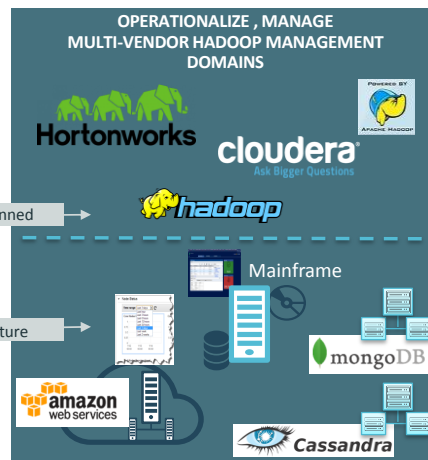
OPERATIONALIZE , MANAGE
MULTI-VENDOR HADOOP MANAGEMENT
DOMAINS

POWERED BY
APACHE HADOOP

Hortonworks

cloudera
Ask Bigger Questions

nned

hadoop

Mainframe

ture

mongoDB

amazon
web services

Cassandra